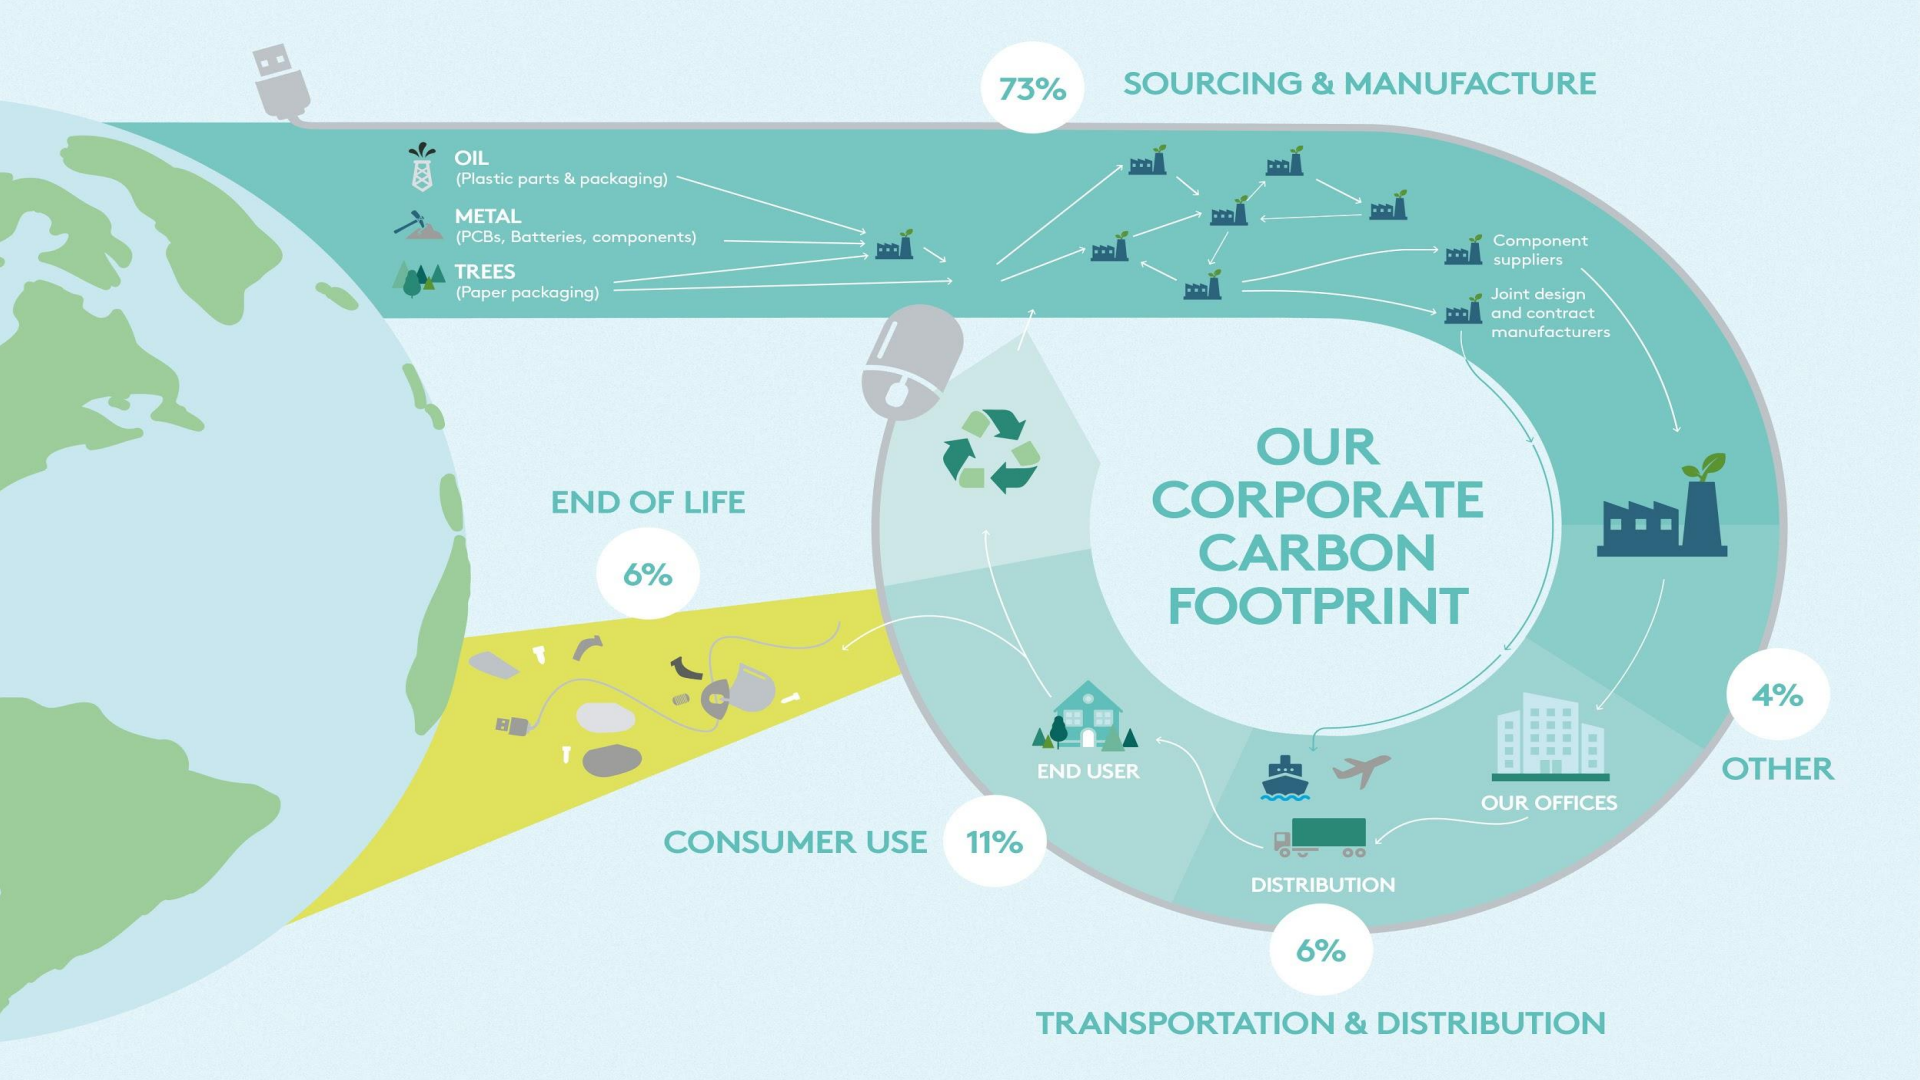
73%

SOURCING & MANUFACTURE

OIL
(Plastic parts & packaging)

METAL
(PCBs, Batteries, components)

TREES
(Paper packaging)

Component suppliers

Joint design and contract manufacturers

OUR CORPORATE CARBON FOOTPRINT

END OF LIFE

6%

4%

OTHER

OUR OFFICES

END USER

DISTRIBUTION

CONSUMER USE

11%

6%

TRANSPORTATION & DISTRIBUTION